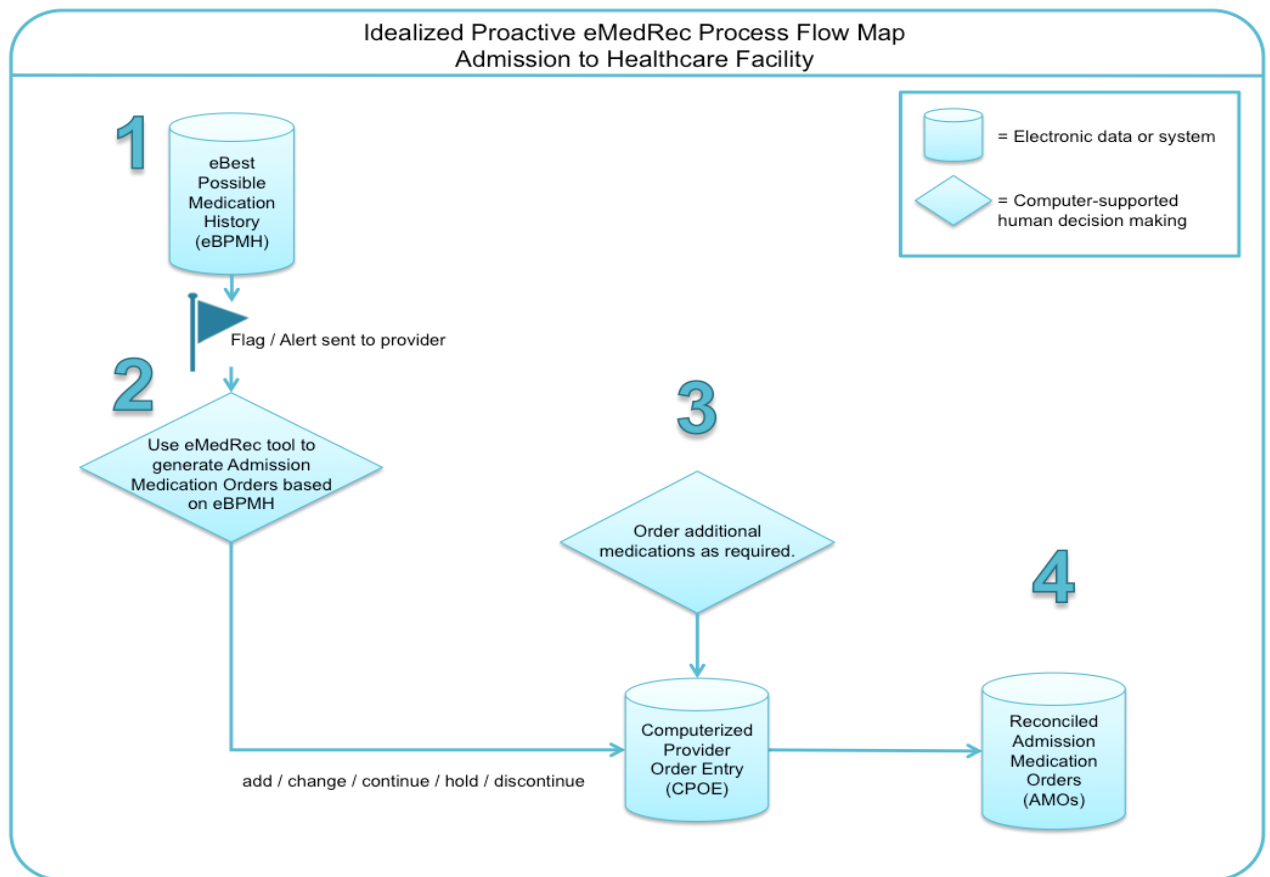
Idealized Proactive eMedRec Process Flow Map
Admission to Healthcare Facility

= Electronic data or system

= Computer-supported human decision making

1

eBest Possible Medication History (eBPMH)

Flag / Alert sent to provider

2

Use eMedRec tool to generate Admission Medication Orders based on eBPMH

3

Order additional medications as required.

4

add / change / continue / hold / discontinue

Computerized Provider Order Entry (CPOE)

Reconciled Admission Medication Orders (AMOs)